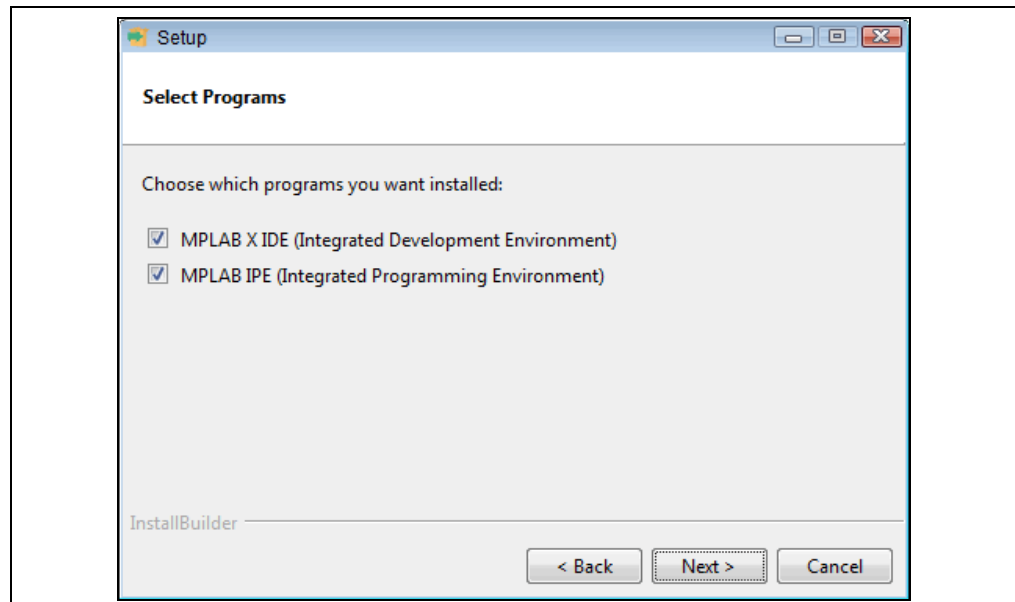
Setup

Select Programs

Choose which programs you want installed:

MPLAB X IDE (Integrated Development Environment)

MPLAB IPE (Integrated Programming Environment)

InstallBuilder

< Back Next > Cancel